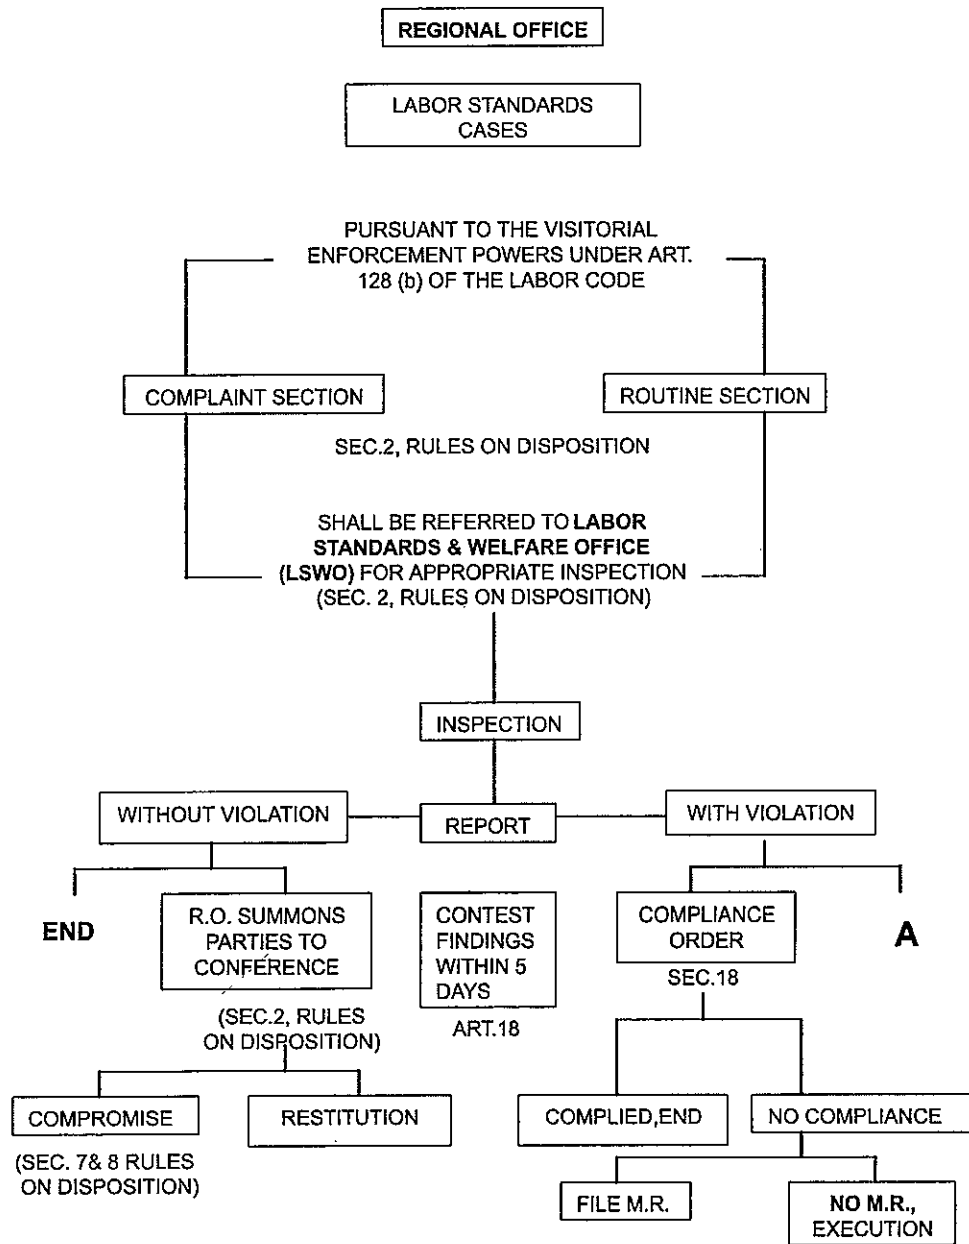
REGIONAL OFFICE

LABOR STANDARDS CASES

PURSUANT TO THE VISITORIAL ENFORCEMENT POWERS UNDER ART. 128 (b) OF THE LABOR CODE

COMPLAINT SECTION

ROUTINE SECTION

SEC.2, RULES ON DISPOSITION

SHALL BE REFERRED TO LABOR STANDARDS & WELFARE OFFICE (LSWO) FOR APPROPRIATE INSPECTION (SEC. 2, RULES ON DISPOSITION)

INSPECTION

WITHOUT VIOLATION

REPORT

WITH VIOLATION

END

R.O. SUMMONS PARTIES TO CONFERENCE

(SEC.2, RULES ON DISPOSITION)

CONTEST FINDINGS WITHIN 5 DAYS

ART.18

COMPLIANCE ORDER

SEC.18

A

COMPROMISE

(SEC. 7& 8 RULES ON DISPOSITION)

RESTITUTION

COMPLIED,END

NO COMPLIANCE

FILE M.R.

NO M.R., EXECUTION